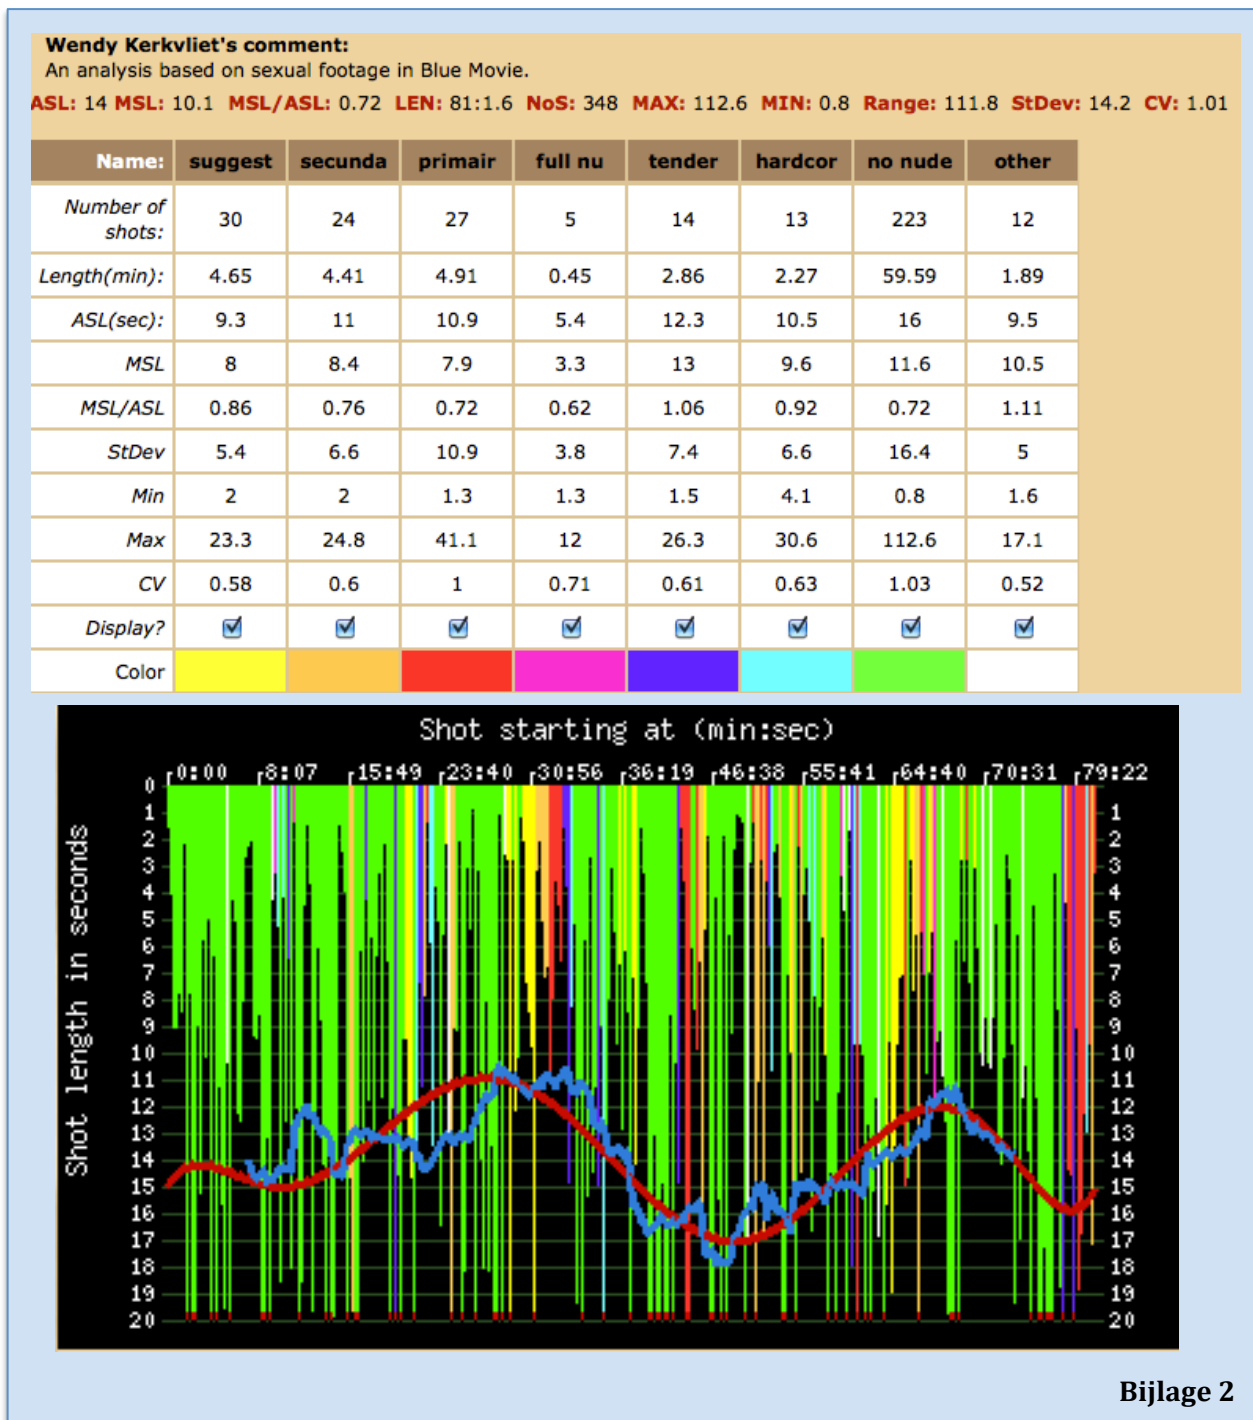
Wendy Kerkvliet's comment:
An analysis based on sexual footage in Blue Movie.
ASL: 14 MSL: 10.1 MSL/ASL: 0.72 LEN: 81:1.6 NoS: 348 MAX: 112.6 MIN: 0.8 Range: 111.8 StDev: 14.2 CV: 1.01

| Name: | suggest | secunda | primair | full nu | tender | hardcor | no nude | other |
|---|---|---|---|---|---|---|---|---|
| Number of shots: | 30 | 24 | 27 | 5 | 14 | 13 | 223 | 12 |
| Length(min): | 4.65 | 4.41 | 4.91 | 0.45 | 2.86 | 2.27 | 59.59 | 1.89 |
| ASL(sec): | 9.3 | 11 | 10.9 | 5.4 | 12.3 | 10.5 | 16 | 9.5 |
| MSL | 8 | 8.4 | 7.9 | 3.3 | 13 | 9.6 | 11.6 | 10.5 |
| MSL/ASL | 0.86 | 0.76 | 0.72 | 0.62 | 1.06 | 0.92 | 0.72 | 1.11 |
| StDev | 5.4 | 6.6 | 10.9 | 3.8 | 7.4 | 6.6 | 16.4 | 5 |
| Min | 2 | 2 | 1.3 | 1.3 | 1.5 | 4.1 | 0.8 | 1.6 |
| Max | 23.3 | 24.8 | 41.1 | 12 | 26.3 | 30.6 | 112.6 | 17.1 |
| CV | 0.58 | 0.6 | 1 | 0.71 | 0.61 | 0.63 | 1.03 | 0.52 |
| Display? | ☑ | ☑ | ☑ | ☑ | ☑ | ☑ | ☑ | ☑ |
| Color | | | | | | | | |

Shot starting at (min:sec)
0:00 8:07 15:49 23:40 30:56 36:19 46:38 55:41 64:40 70:31 79:22
Shot length in seconds
0 1 2 3 4 5 6 7 8 9 10 11 12 13 14 15 16 17 18 19 20
1 2 3 4 5 6 7 8 9 10 11 12 13 14 15 16 17 18 19 20

Bijlage 2